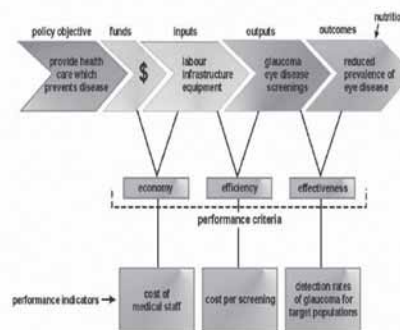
policy objective

funds

inputs

outputs

outcomes

nutritio

provide health care which prevents disease

$

labour infrastructure equipment

glaucoma eye disease screenings

reduced prevalence of eye disease

economy

efficiency

effectiveness

performance criteria

performance indicators

cost of medical staff

cost per screening

detection rates of glaucoma for target populations